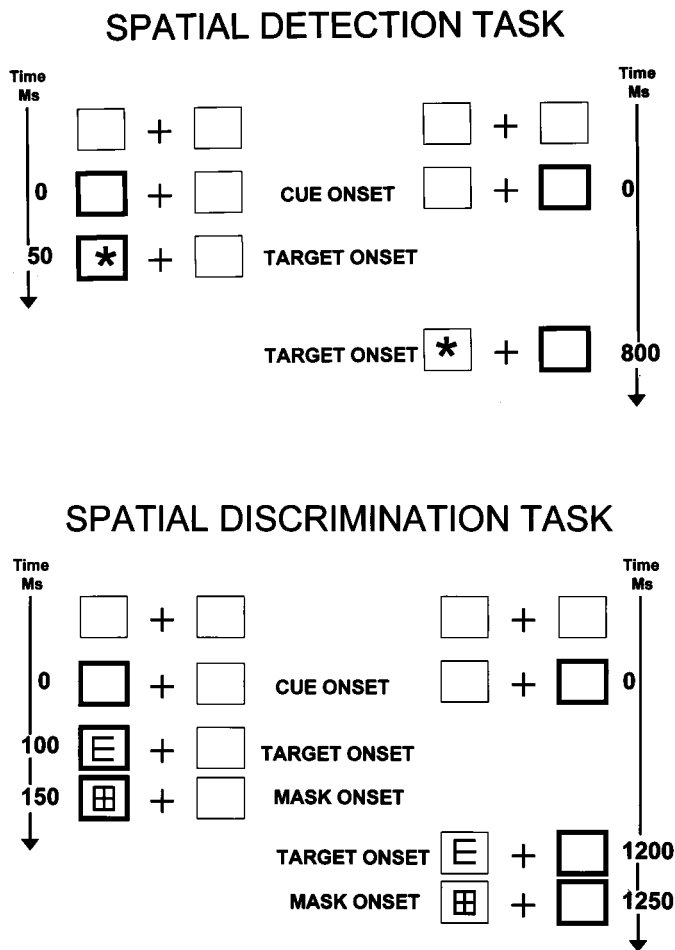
SPATIAL DETECTION TASK

Time
Ms

+ +

0 + CUE ONSET + 0

50 * + TARGET ONSET

TARGET ONSET * + 800

SPATIAL DISCRIMINATION TASK

Time
Ms

+ +

0 + CUE ONSET + 0

100 E + TARGET ONSET

150 ⊞ + MASK ONSET

TARGET ONSET E + 1200

MASK ONSET ⊞ + 1250